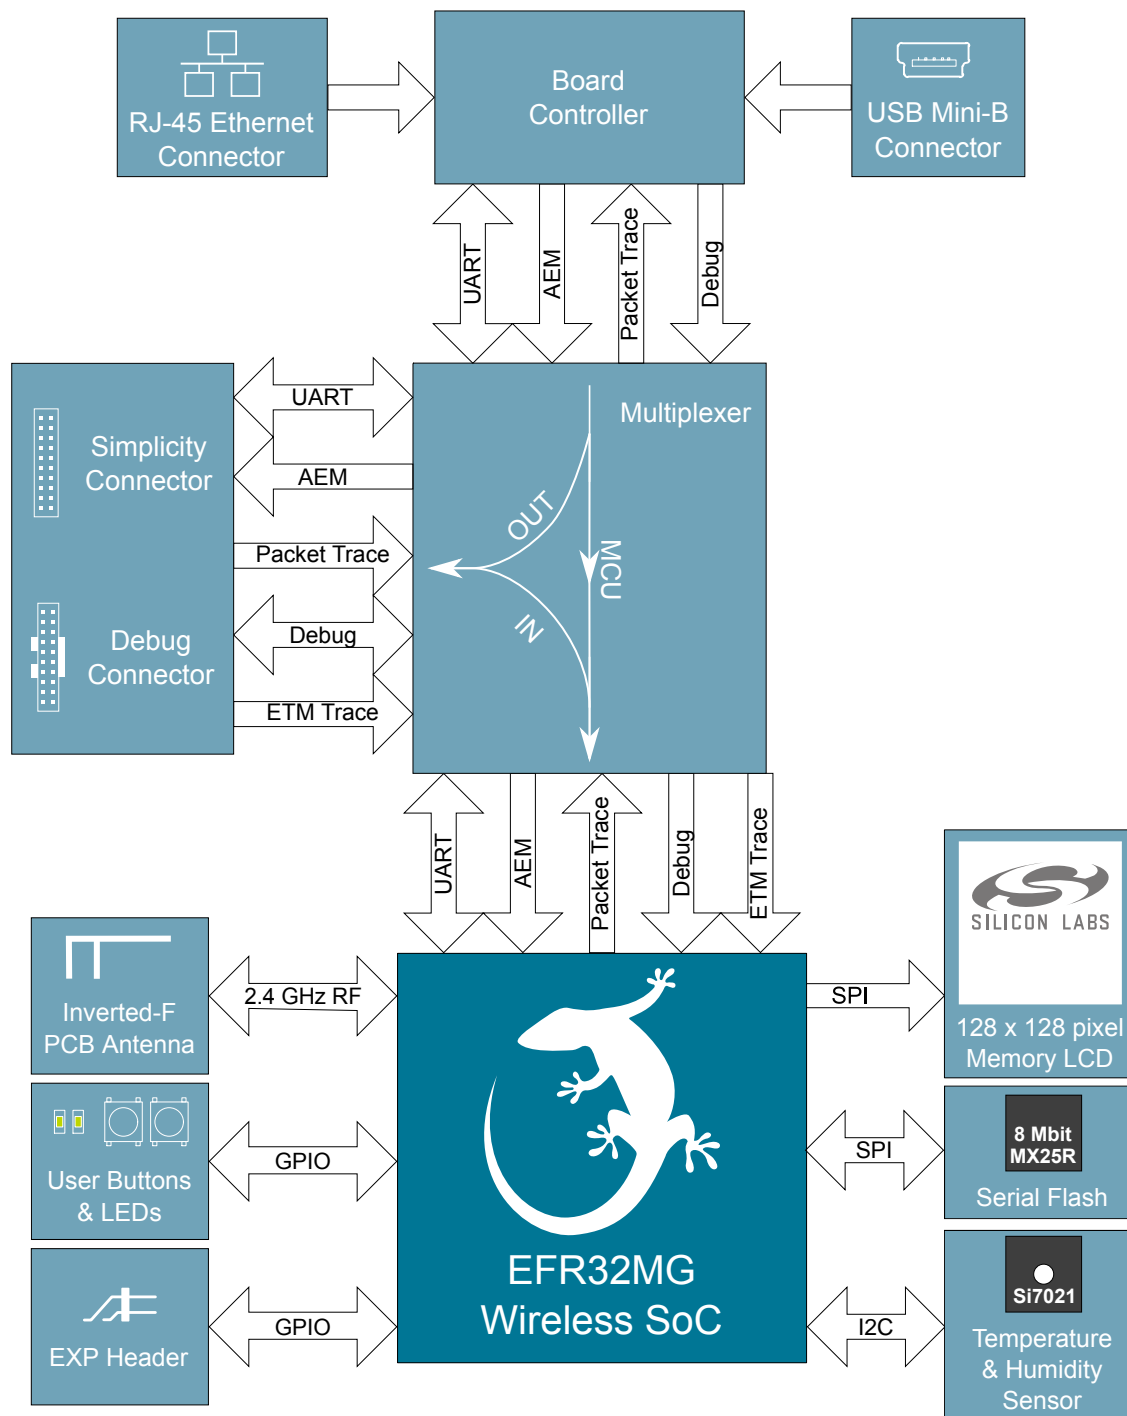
RJ-45 Ethernet Connector

Board Controller

USB Mini-B Connector

UART

AEM

Packet Trace

Debug

Simplicity Connector

Debug Connector

UART

AEM

Packet Trace

Debug

ETM Trace

Multiplexer

OUT

MCU

IN

UART

AEM

Packet Trace

Debug

ETM Trace

SILICON LABS

128 x 128 pixel Memory LCD

Inverted-F PCB Antenna

2.4 GHz RF

SPI

User Buttons & LEDs

GPIO

SPI

8 Mbit MX25R

Serial Flash

EXP Header

GPIO

EFR32MG Wireless SoC

I2C

Si7021

Temperature & Humidity Sensor